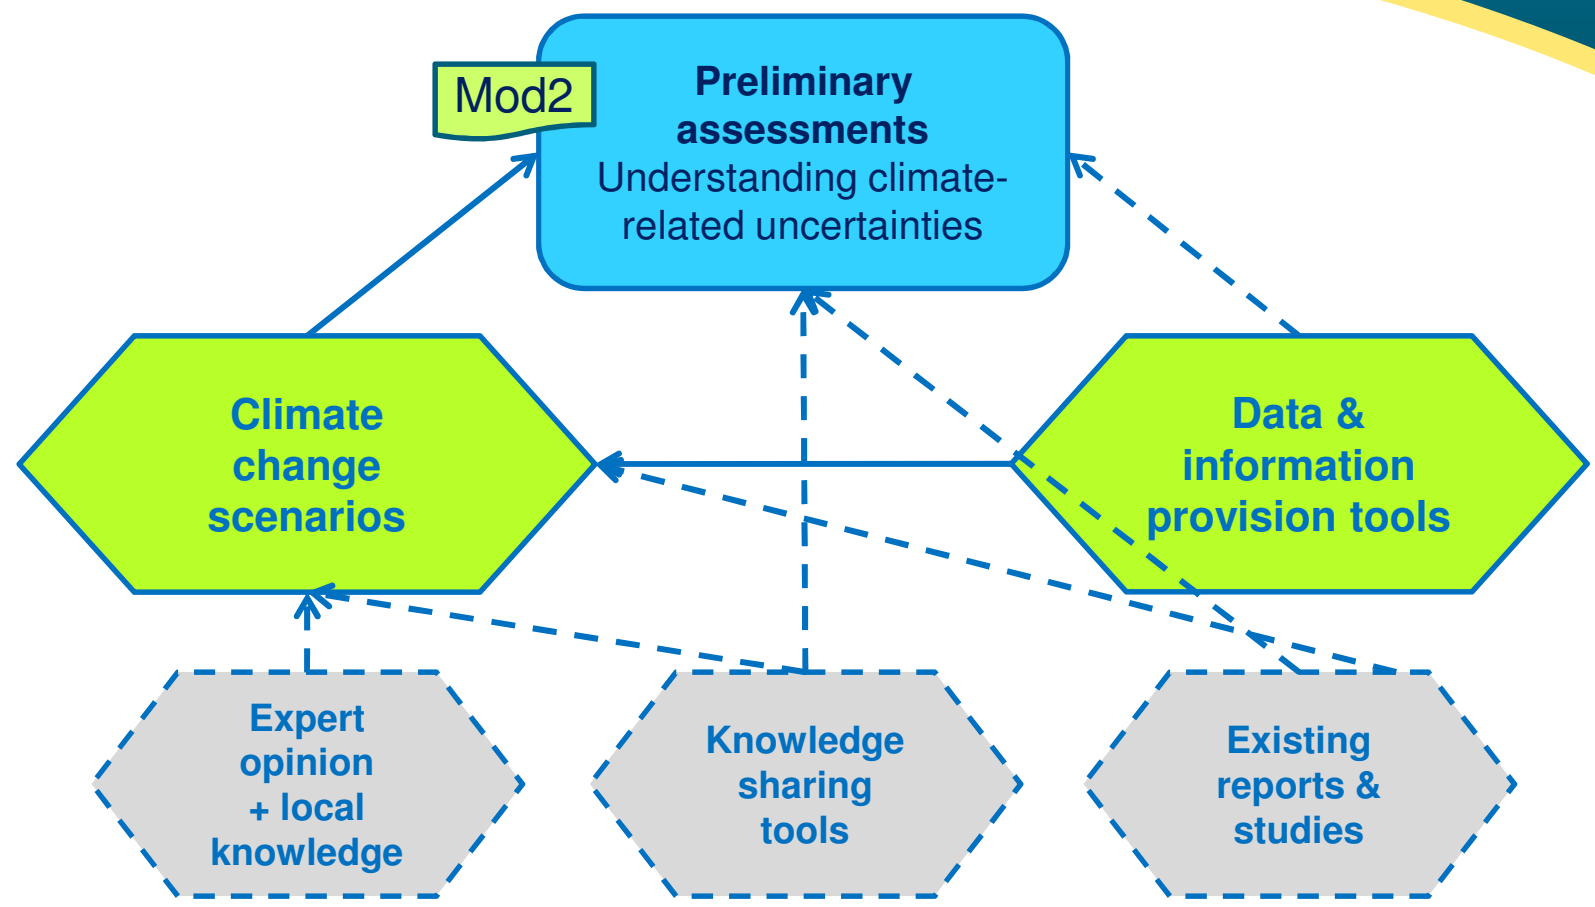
Mod2

Preliminary assessments
Understanding climate-related uncertainties

Climate change scenarios

Data & information provision tools

Expert opinion + local knowledge

Knowledge sharing tools

Existing reports & studies